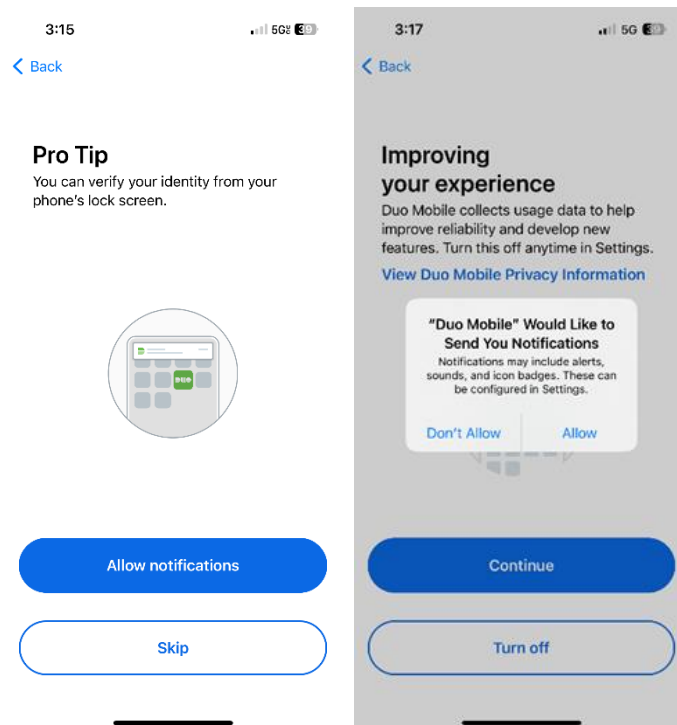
3:15

5G 39

< Back

Pro Tip

You can verify your identity from your phone's lock screen.

DUO

Allow notifications

Skip

3:17

5G 39

< Back

Improving your experience

Duo Mobile collects usage data to help improve reliability and develop new features. Turn this off anytime in Settings.

View Duo Mobile Privacy Information

"Duo Mobile" Would Like to Send You Notifications

Notifications may include alerts, sounds, and icon badges. These can be configured in Settings.

Don't Allow

Allow

Continue

Turn off